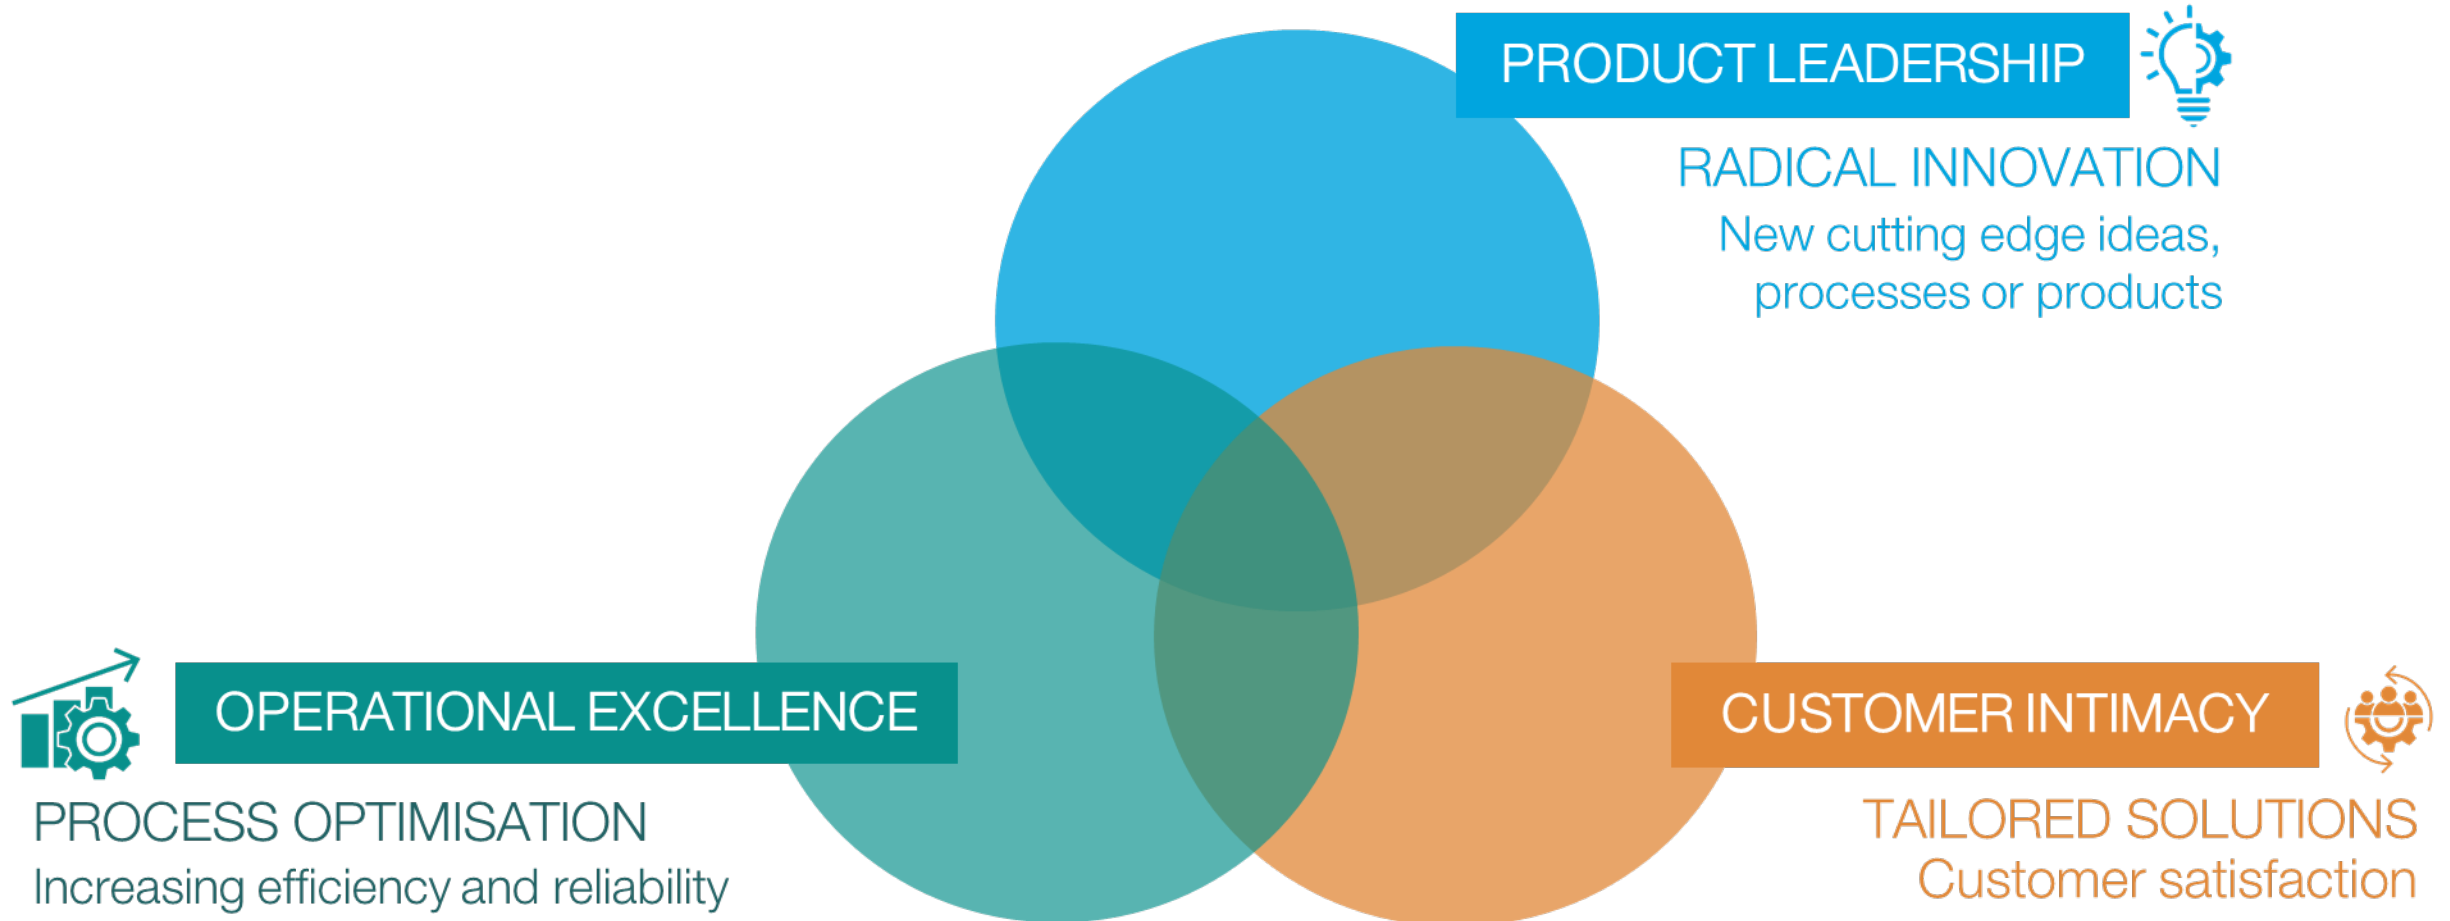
PRODUCT LEADERSHIP

RADICAL INNOVATION

New cutting edge ideas, processes or products

OPERATIONAL EXCELLENCE

PROCESS OPTIMISATION

Increasing efficiency and reliability

CUSTOMER INTIMACY

TAILORED SOLUTIONS

Customer satisfaction